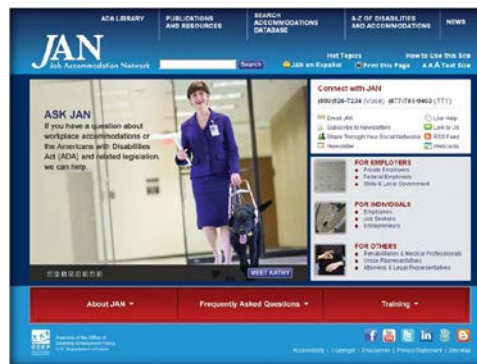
ADA LIBRARY | PUBLICATIONS AND RESOURCES | SEARCH ACCOMMODATIONS DATABASE | A-Z OF DISABILITIES AND ACCOMMODATIONS | NEWS

JAN
Job Accommodation Network

Search

Hot Topics
JAN en Español
Print this Page
How to Use this Site
A A A Text Size

ASK JAN
If you have a question about workplace accommodations or the Americans with Disabilities Act (ADA) and related legislation, we can help.

MEET KATHY

Connect with JAN
(800)526-7234 (Voice) (877)781-9403 (TTY)
Email JAN
Subscribe to Newsletters
Share Through Your Social Networks
Newsletter
Live Help
Link to Us
RSS Feed
Webcasts

FOR EMPLOYERS
Private Employers
Federal Employers
State & Local Government

FOR INDIVIDUALS
Employees
Job Seekers
Entrepreneurs

FOR OTHERS
Rehabilitation & Medical Professionals
Union Representatives
Attorneys & Legal Representatives

About JAN
Frequently Asked Questions
Training

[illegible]

Accessibility | Copyright | Disclaimer | Privacy Statement | Site Map